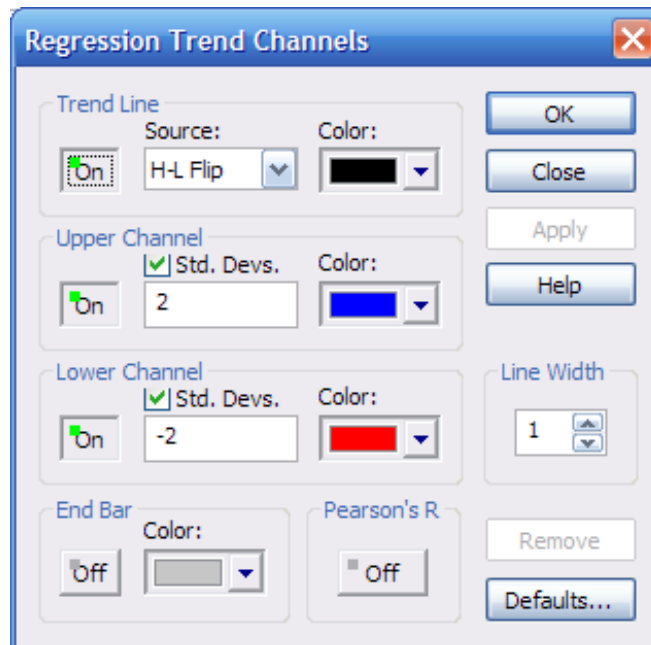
Regression Trend Channels

Trend Line
Source:
Color:
On
H-L Flip

Upper Channel
Std. Devs.
Color:
On
2

Lower Channel
Std. Devs.
Color:
On
-2

End Bar
Color:
Off

Pearson's R
Off

OK
Close
Apply
Help

Line Width
1

Remove
Defaults...